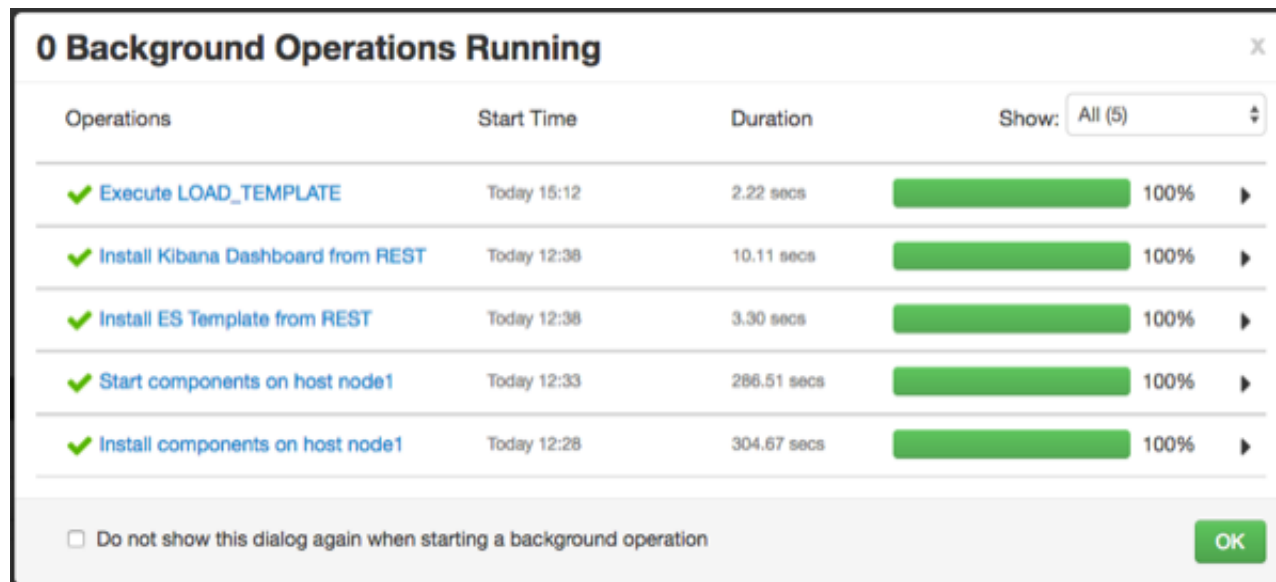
0 Background Operations Running

x

| Operations | Start Time | Duration | Show: All (5) |
|---|---|---|---|
| Execute LOAD_TEMPLATE | Today 15:12 | 2.22 secs | 100% |
| Install Kibana Dashboard from REST | Today 12:38 | 10.11 secs | 100% |
| Install ES Template from REST | Today 12:38 | 3.30 secs | 100% |
| Start components on host node1 | Today 12:33 | 286.51 secs | 100% |
| Install components on host node1 | Today 12:28 | 304.67 secs | 100% |

Do not show this dialog again when starting a background operation

OK